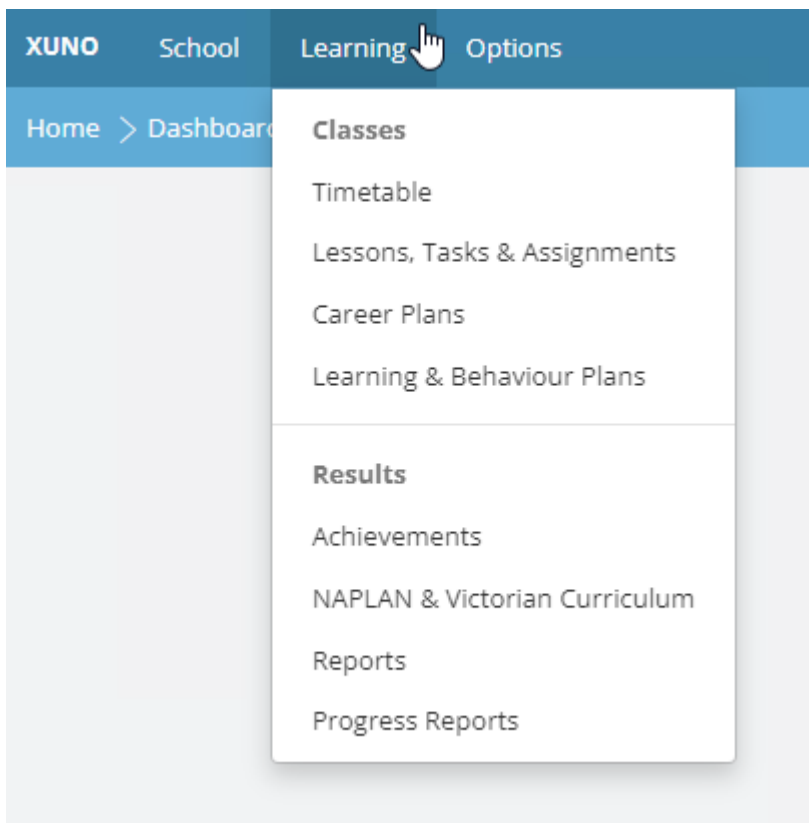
XUNO School Learning Options

Home > Dashboard

Classes

Timetable

Lessons, Tasks & Assignments

Career Plans

Learning & Behaviour Plans

Results

Achievements

NAPLAN & Victorian Curriculum

Reports

Progress Reports